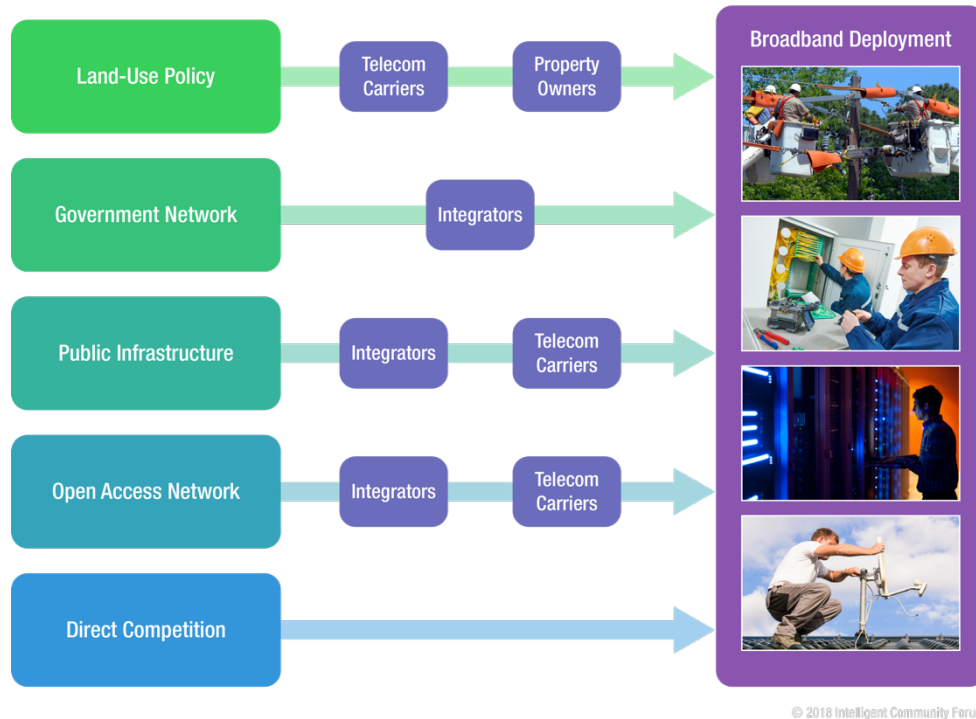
Land-Use Policy

Telecom Carriers

Property Owners

Government Network

Integrators

Public Infrastructure

Integrators

Telecom Carriers

Open Access Network

Integrators

Telecom Carriers

Direct Competition

Broadband Deployment

© 2018 Intelligent Community Foru